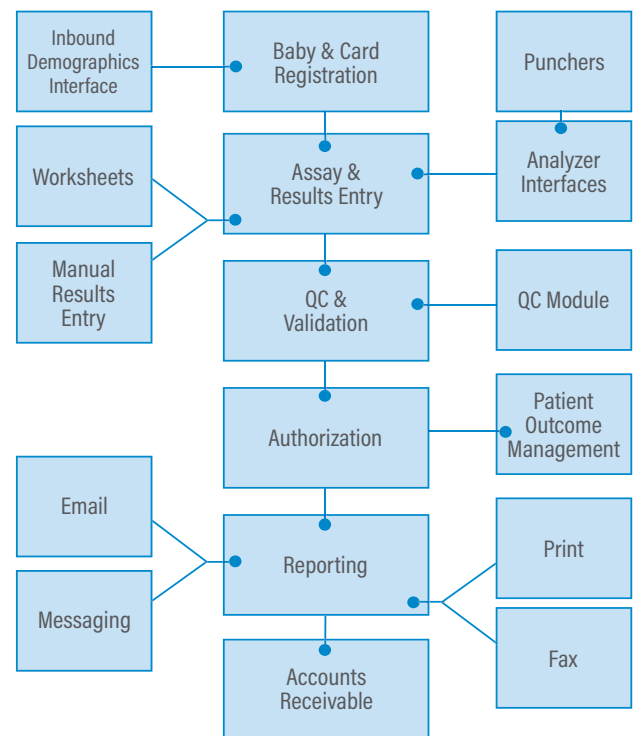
Inbound Demographics Interface

Baby & Card Registration

Punchers

Worksheets

Assay & Results Entry

Analyzer Interfaces

Manual Results Entry

QC & Validation

QC Module

Authorization

Patient Outcome Management

Email

Reporting

Print

Messaging

Fax

Accounts Receivable